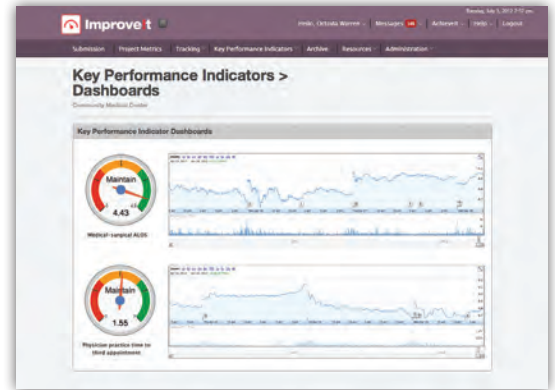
Improve t

Hello, Octavia Warren | Messages | Achieve | Help | Logout

Submission | Project Metrics | Tracking | Key Performance Indicators | Archive | Resources | Administration

Key Performance Indicators > Dashboards

Community Medical Center

Key Performance Indicator Dashboards

Maintain

4.43

Medical - surgical ALOS

Maintain

1.55

Physician practice time to third appointment